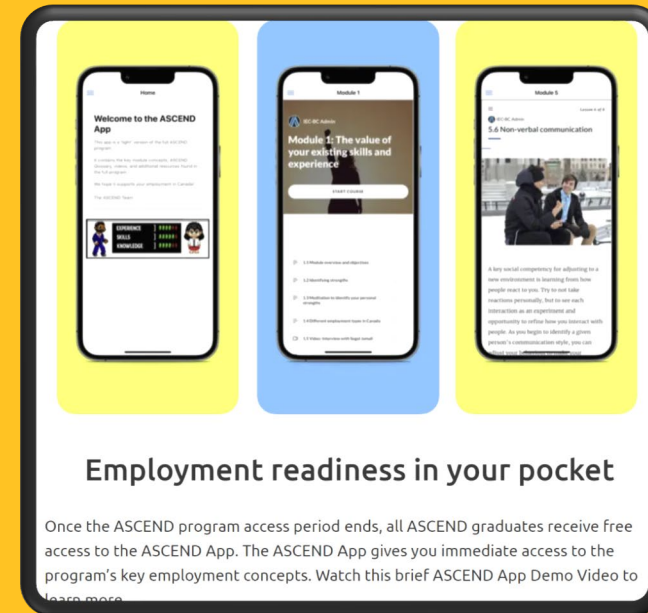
Home

Welcome to the ASCEND App

This app is a "light" version of the full ASCEND program.

It contains the key module concepts, ASCEND Glossary, Videos, and additional resources found in the full program.

We hope it supports your employment in Canada!

The ASCEND Team

EXPERIENCE
SKILLS
KNOWLEDGE

Module 1

IEC-BC Admin

Module 1: The value of your existing skills and experience

START COURSE

1.1 Module overview and objectives

1.2 Identifying strengths

1.3 Motivation to identify your personal strengths

1.4 Different employment types in Canada

1.5 Video: Interview with Nigel Ismail

Module 5

Lesson 6 of 9

IEC-BC Admin

5.6 Non-verbal communication

A key social competency for adjusting to a new environment is learning from how people react to you. Try to not take reactions personally, but to see each interaction as an experiment and opportunity to refine how you interact with people. As you begin to identify a given person's communication style, you can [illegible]

Employment readiness in your pocket

Once the ASCEND program access period ends, all ASCEND graduates receive free access to the ASCEND App. The ASCEND App gives you immediate access to the program's key employment concepts. Watch this brief ASCEND App Demo Video to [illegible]